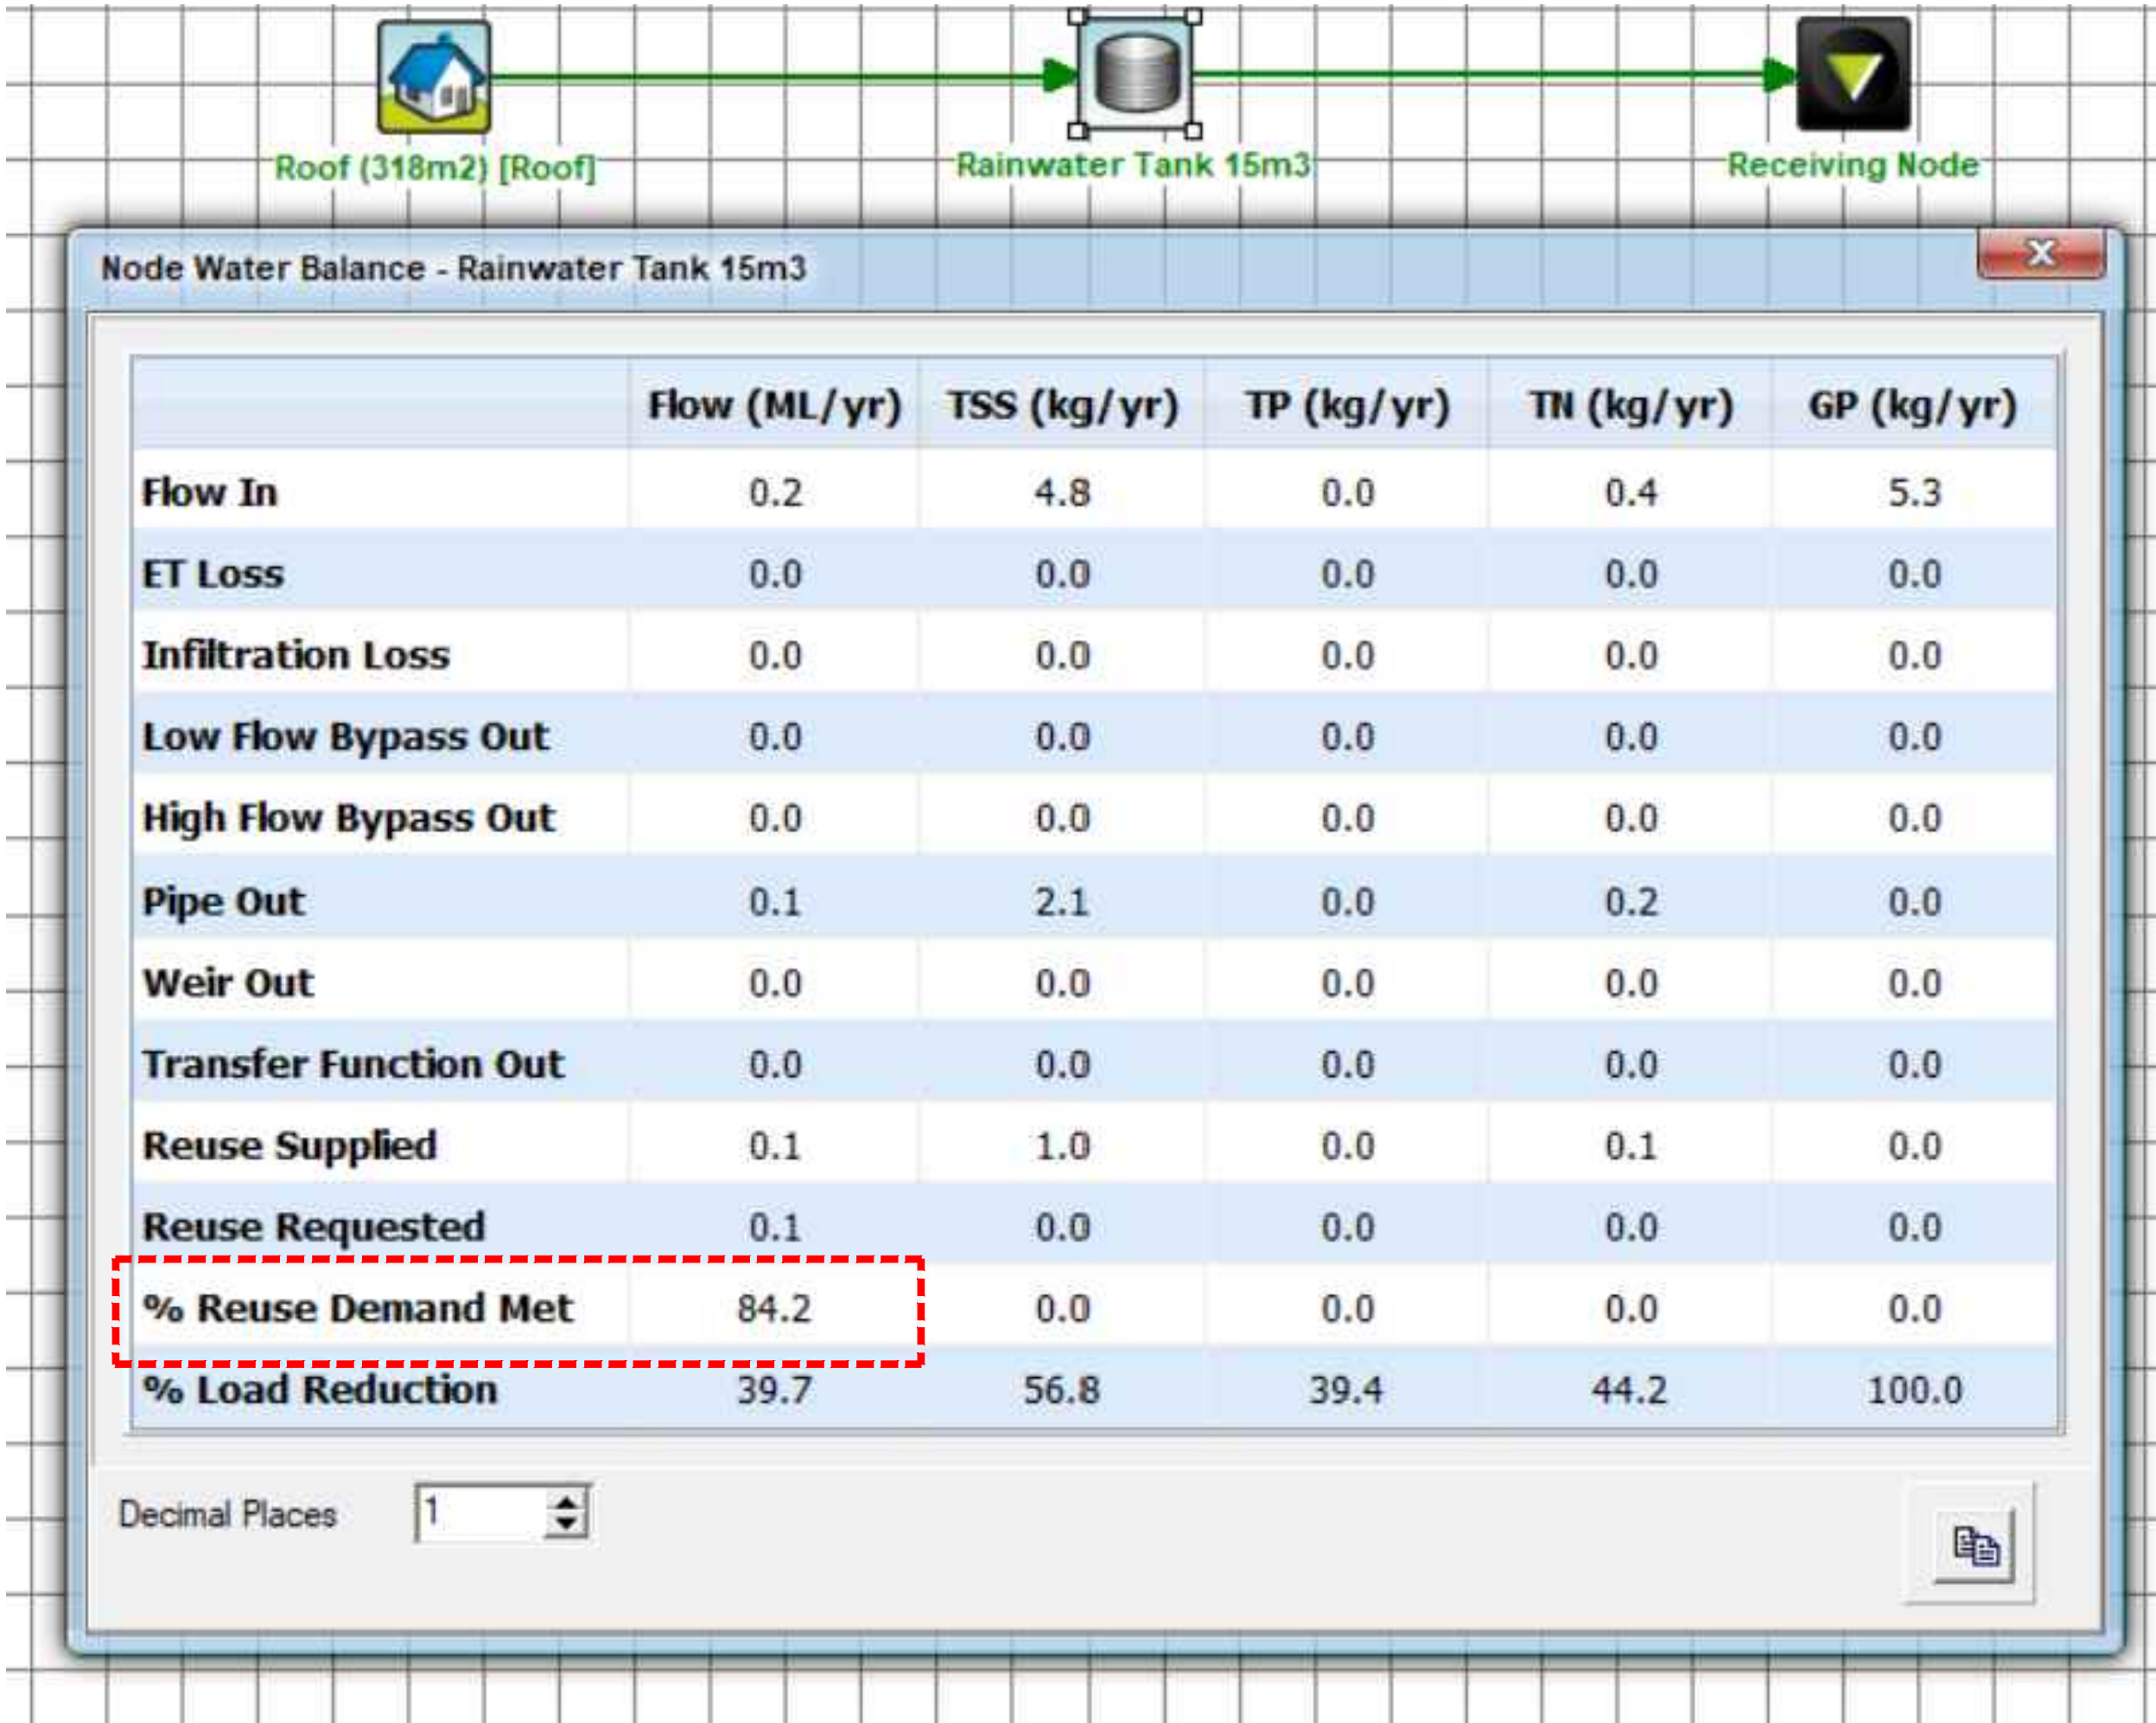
Roof (318m2) [Roof]

Rainwater Tank 15m3

Receiving Node

Node Water Balance - Rainwater Tank 15m3

| | Flow (ML/yr) | TSS (kg/yr) | TP (kg/yr) | TN (kg/yr) | GP (kg/yr) |
|---|---|---|---|---|---|
| Flow In | 0.2 | 4.8 | 0.0 | 0.4 | 5.3 |
| ET Loss | 0.0 | 0.0 | 0.0 | 0.0 | 0.0 |
| Infiltration Loss | 0.0 | 0.0 | 0.0 | 0.0 | 0.0 |
| Low Flow Bypass Out | 0.0 | 0.0 | 0.0 | 0.0 | 0.0 |
| High Flow Bypass Out | 0.0 | 0.0 | 0.0 | 0.0 | 0.0 |
| Pipe Out | 0.1 | 2.1 | 0.0 | 0.2 | 0.0 |
| Weir Out | 0.0 | 0.0 | 0.0 | 0.0 | 0.0 |
| Transfer Function Out | 0.0 | 0.0 | 0.0 | 0.0 | 0.0 |
| Reuse Supplied | 0.1 | 1.0 | 0.0 | 0.1 | 0.0 |
| Reuse Requested | 0.1 | 0.0 | 0.0 | 0.0 | 0.0 |
| % Reuse Demand Met | 84.2 | 0.0 | 0.0 | 0.0 | 0.0 |
| % Load Reduction | 39.7 | 56.8 | 39.4 | 44.2 | 100.0 |

Decimal Places 1